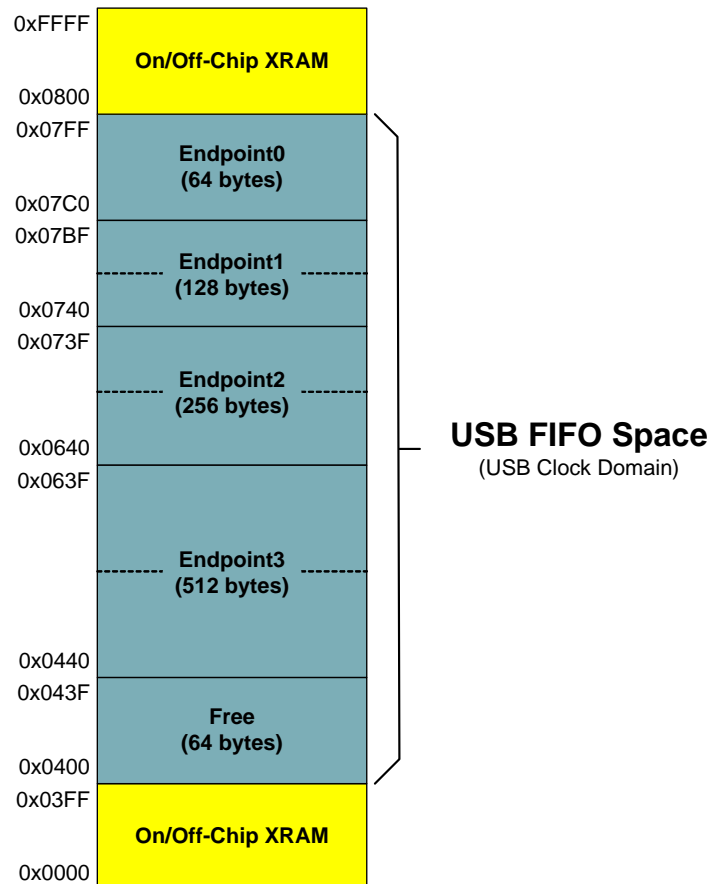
0xFFFF
On/Off-Chip XRAM
0x0800
0x07FF
Endpoint0
(64 bytes)
0x07C0
0x07BF
Endpoint1
(128 bytes)
0x0740
0x073F
Endpoint2
(256 bytes)
0x0640
0x063F
Endpoint3
(512 bytes)
0x0440
0x043F
Free
(64 bytes)
0x0400
0x03FF
On/Off-Chip XRAM
0x0000

USB FIFO Space
(USB Clock Domain)